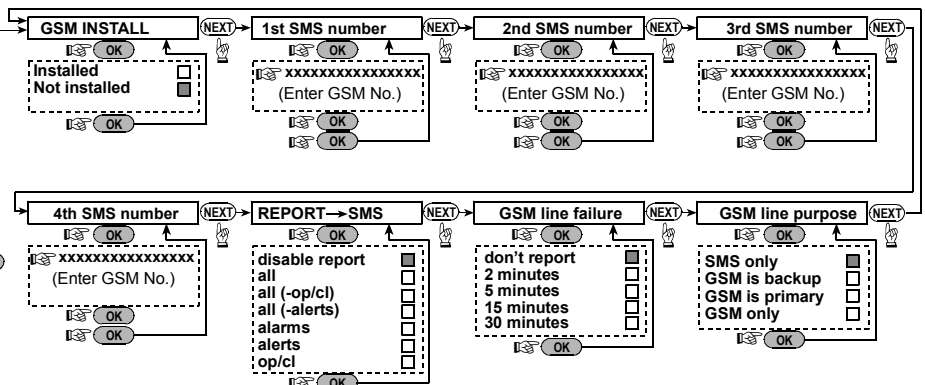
GSM INSTALL NEXT
OK
Installed
Not installed
OK

1st SMS number NEXT
OK
xxxxxxxxxxxxxxxx
(Enter GSM No.)
OK
OK

2nd SMS number NEXT
OK
xxxxxxxxxxxxxxxx
(Enter GSM No.)
OK
OK

3rd SMS number NEXT
OK
xxxxxxxxxxxxxxxx
(Enter GSM No.)
OK
OK

4th SMS number NEXT
OK
xxxxxxxxxxxxxxxx
(Enter GSM No.)
OK
OK

REPORT→SMS NEXT
OK
disable report
all
all (-op/cl)
all (-alerts)
alarms
alerts
op/cl
OK

GSM line failure NEXT
OK
don't report
2 minutes
5 minutes
15 minutes
30 minutes
OK

GSM line purpose NEXT
OK
SMS only
GSM is backup
GSM is primary
GSM only
OK